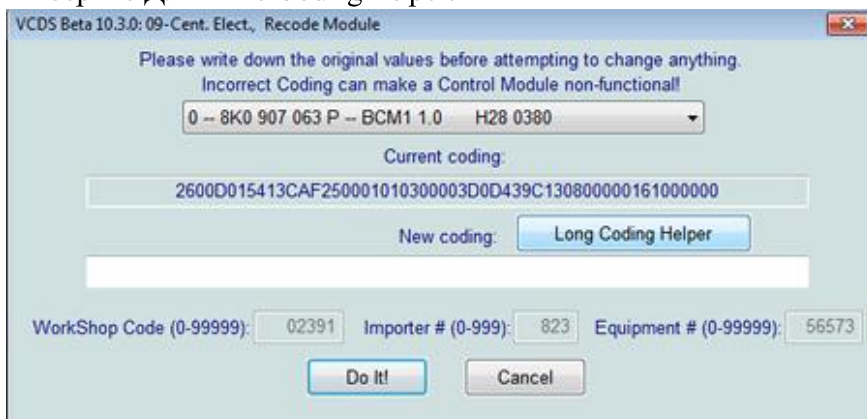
VCDS Beta 10.3.0: 09-Cent. Elect., Recode Module

Please write down the original values before attempting to change anything.
Incorrect Coding can make a Control Module non-functional!

0 -- 8K0 907 063 P -- BCM1 1.0 H28 0380

Current coding:

2600D015413CAF250001010300003D0D439C130800000161000000

New coding: Long Coding Helper

WorkShop Code (0-99999): 02391 Importer # (0-999): 823 Equipment # (0-99999): 56573

Do It! Cancel